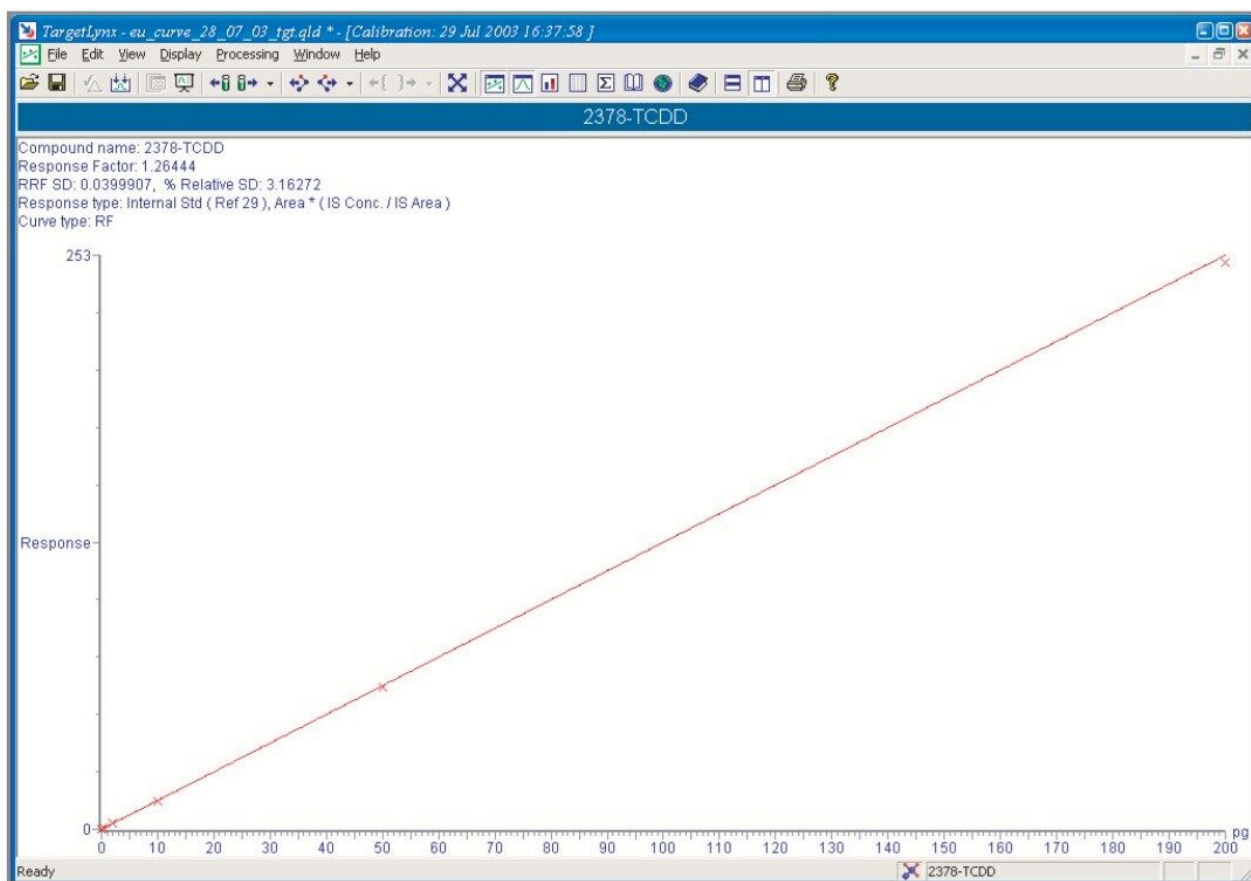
TargetLynx - eu_curve_28_07_03_tgt.qld * - [Calibration: 29 Jul 2003 16:37:58 ]

File Edit View Display Processing Window Help

2378-TCDD

Compound name: 2378-TCDD
Response Factor: 1.26444
RRF SD: 0.0399907, % Relative SD: 3.16272
Response type: Internal Std ( Ref 29 ), Area * ( IS Conc. / IS Area )
Curve type: RF

253

Response

0

0 10 20 30 40 50 60 70 80 90 100 110 120 130 140 150 160 170 180 190 200 pg

Ready

2378-TCDD